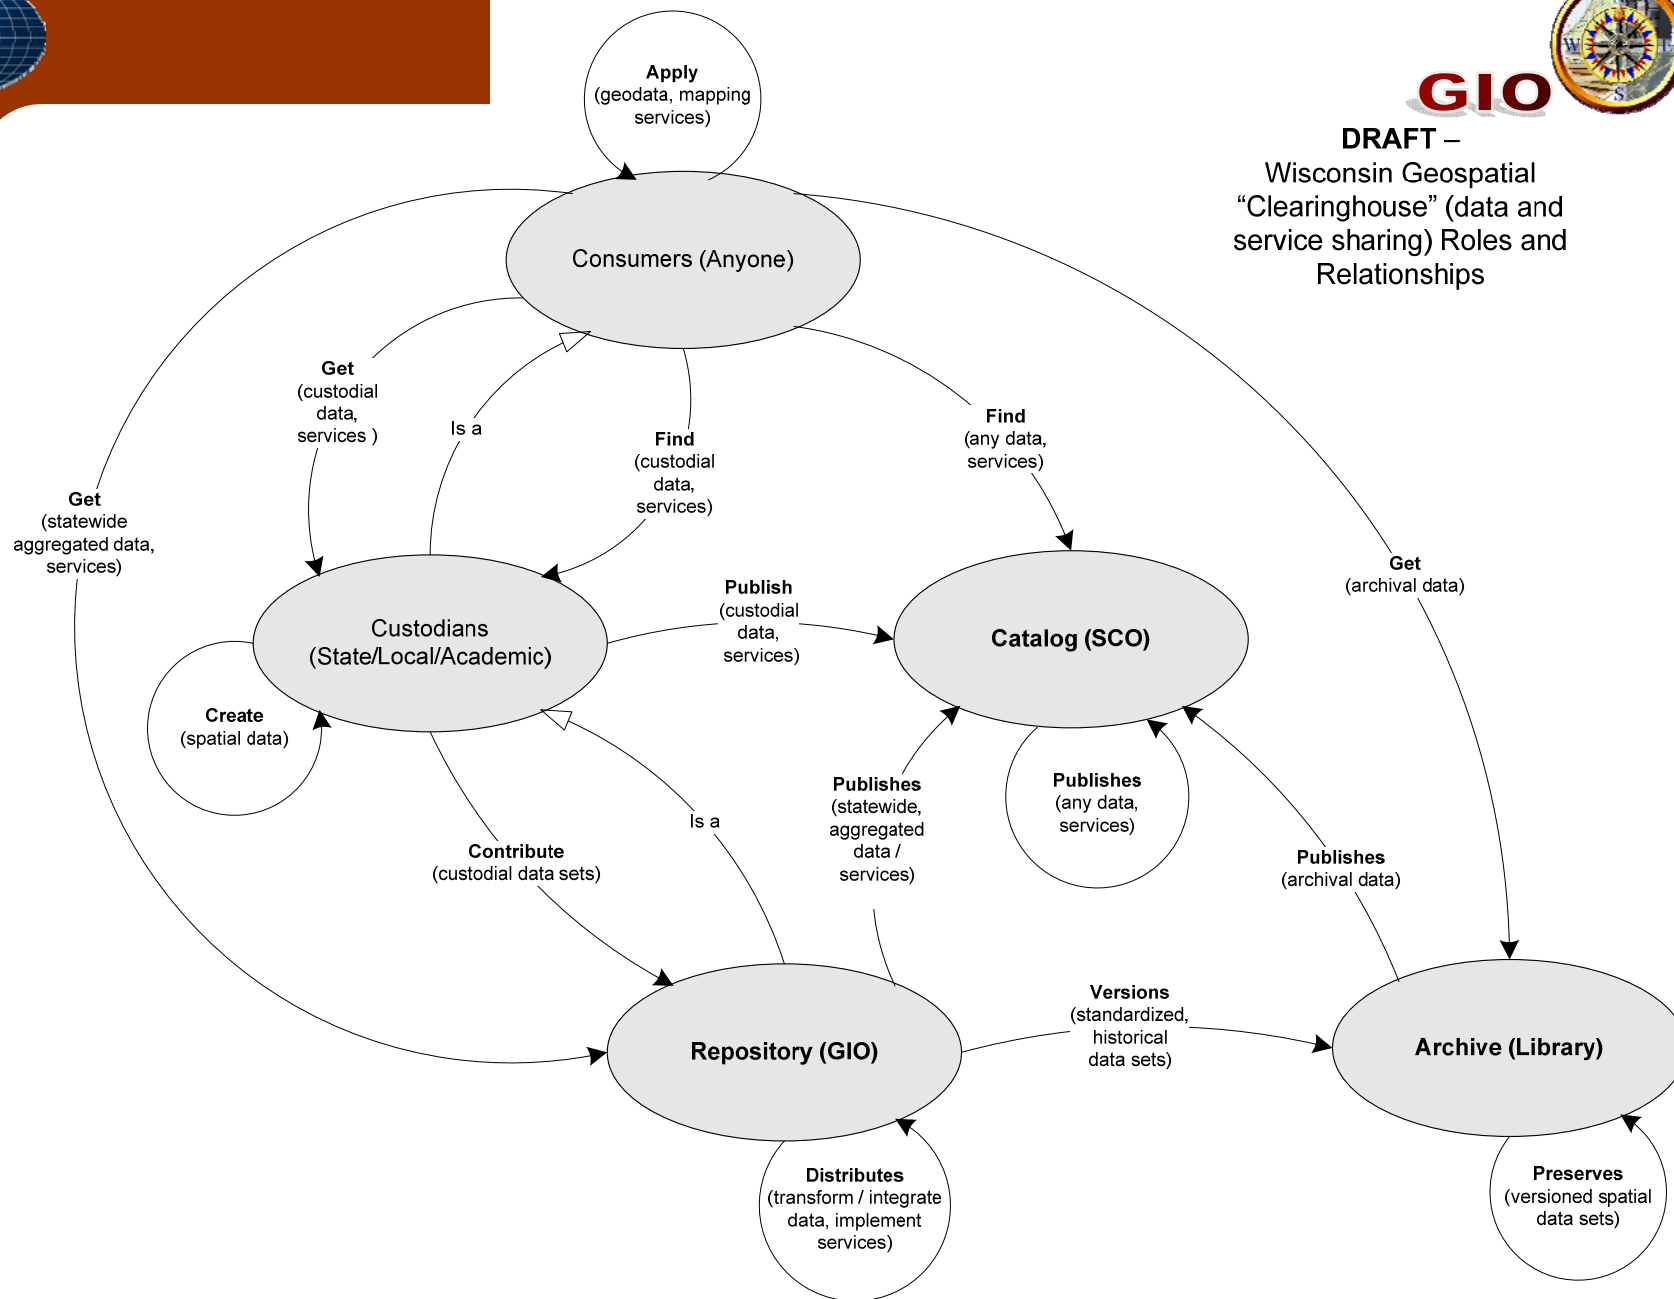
GIO

DRAFT –
Wisconsin Geospatial "Clearinghouse" (data and service sharing) Roles and Relationships

Apply
(geodata, mapping services)

Consumers (Anyone)

Get
(custodial data, services )

Is a

Find
(custodial data, services)

Find
(any data, services)

Get
(statewide aggregated data, services)

Get
(archival data)

Custodians
(State/Local/Academic)

Publish
(custodial data, services)

Catalog (SCO)

Create
(spatial data)

Publishes
(statewide, aggregated data / services)

Publishes
(any data, services)

Is a

Contribute
(custodial data sets)

Publishes
(archival data)

Versions
(standardized, historical data sets)

Repository (GIO)

Archive (Library)

Distributes
(transform / integrate data, implement services)

Preserves
(versioned spatial data sets)